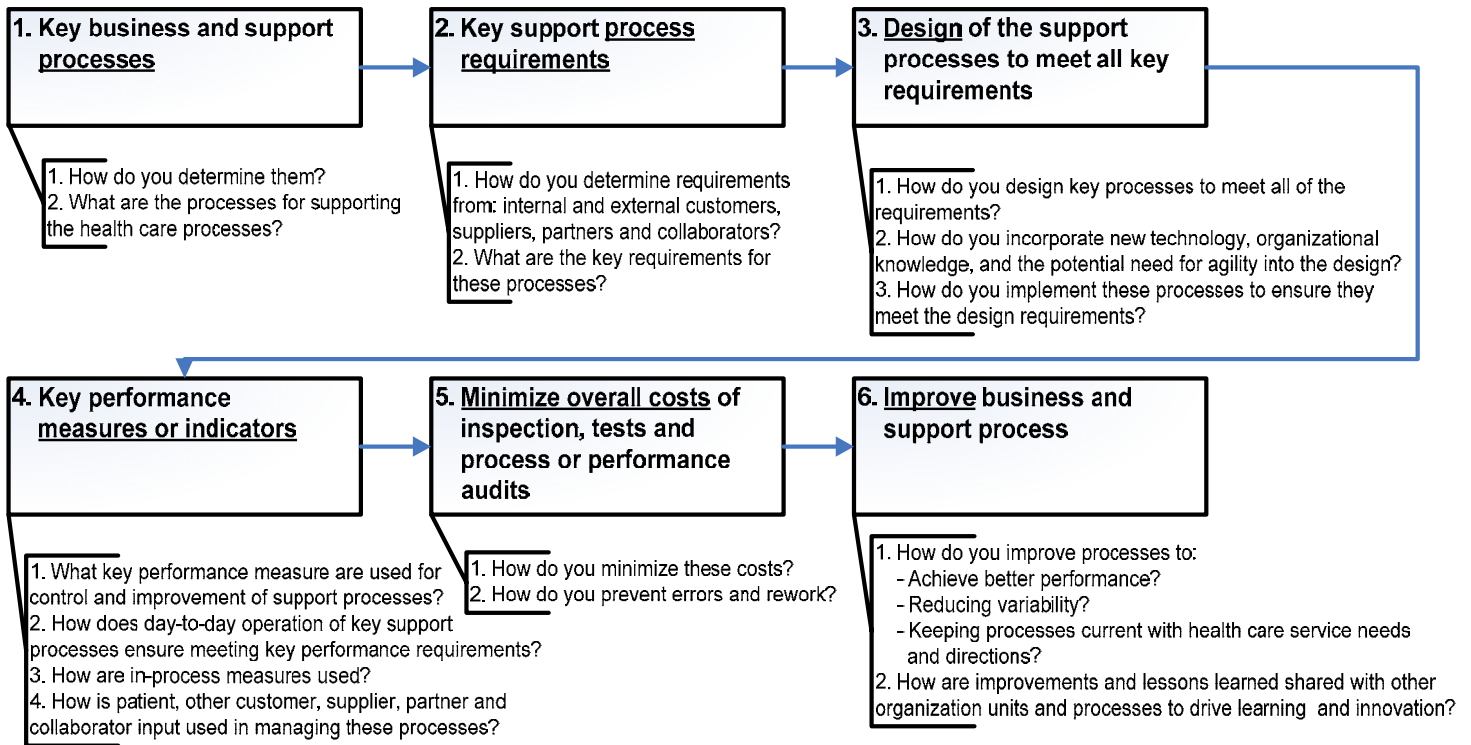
1. Key business and support processes

1. How do you determine them?
2. What are the processes for supporting the health care processes?

2. Key support process requirements

1. How do you determine requirements from: internal and external customers, suppliers, partners and collaborators?
2. What are the key requirements for these processes?

3. Design of the support processes to meet all key requirements

1. How do you design key processes to meet all of the requirements?
2. How do you incorporate new technology, organizational knowledge, and the potential need for agility into the design?
3. How do you implement these processes to ensure they meet the design requirements?

4. Key performance measures or indicators

1. What key performance measure are used for control and improvement of support processes?
2. How does day-to-day operation of key support processes ensure meeting key performance requirements?
3. How are in-process measures used?
4. How is patient, other customer, supplier, partner and collaborator input used in managing these processes?

5. Minimize overall costs of inspection, tests and process or performance audits

1. How do you minimize these costs?
2. How do you prevent errors and rework?

6. Improve business and support process

1. How do you improve processes to:
- Achieve better performance?
- Reducing variability?
- Keeping processes current with health care service needs and directions?
2. How are improvements and lessons learned shared with other organization units and processes to drive learning and innovation?